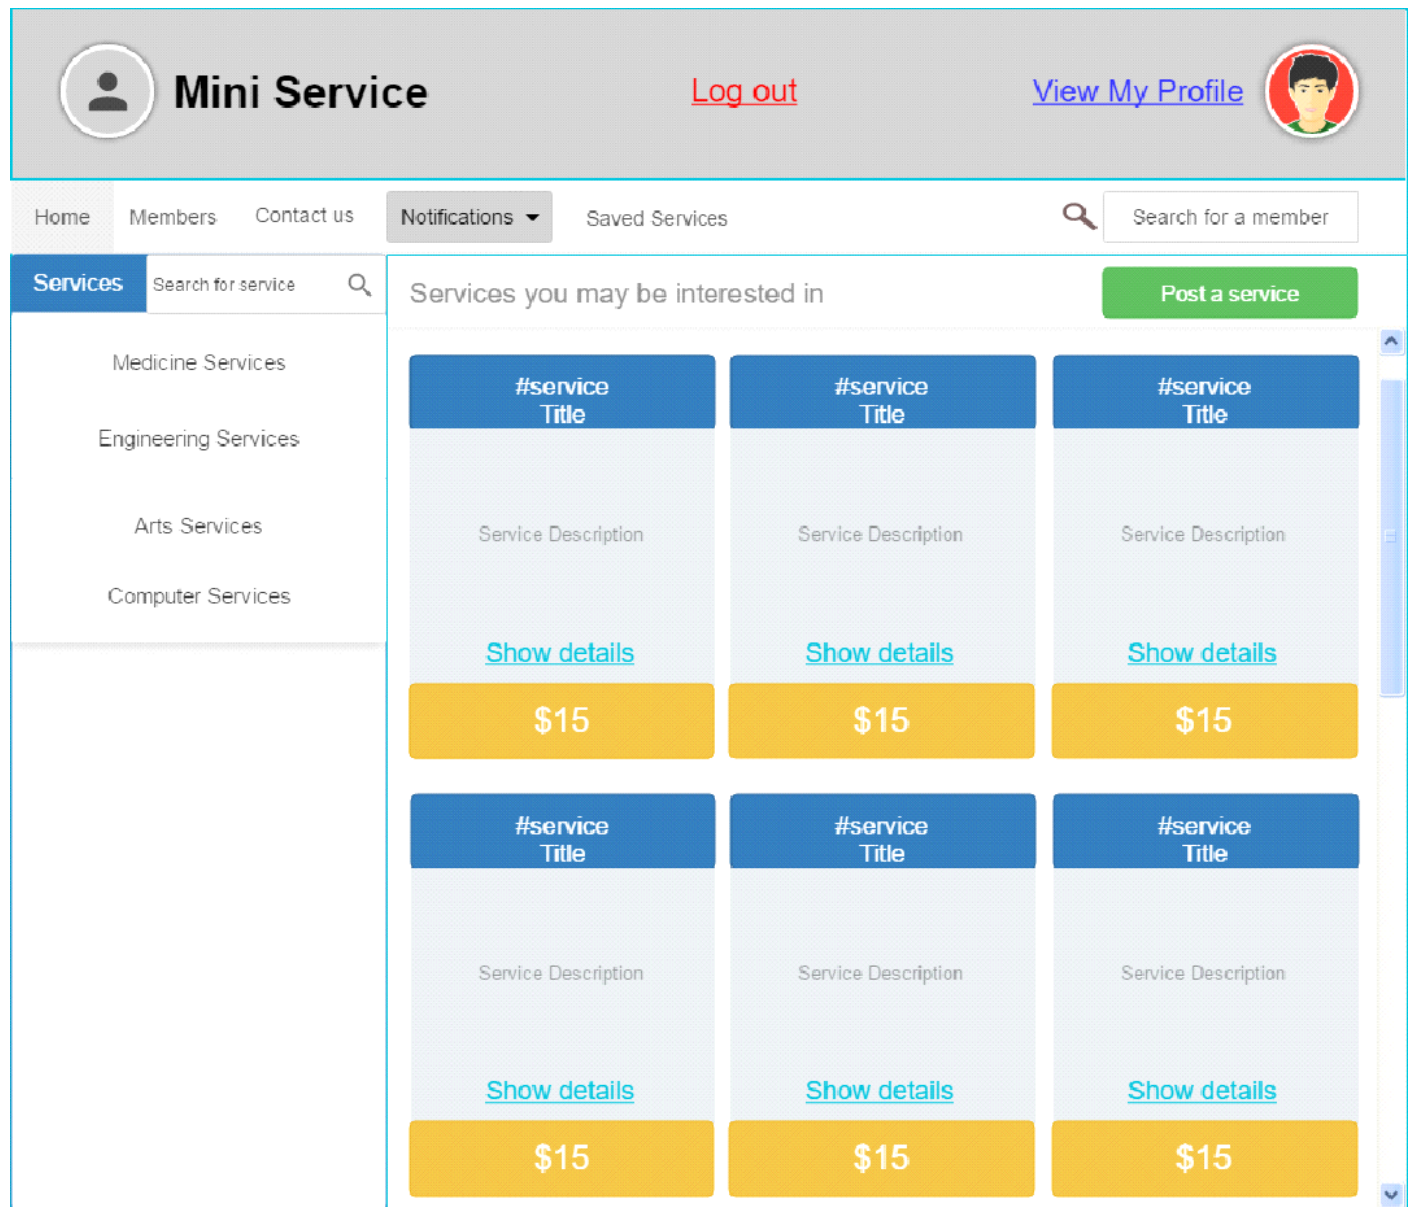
Mini Service

Log out

View My Profile

Home Members Contact us Notifications Saved Services

Search for a member

Services

Search for service

Medicine Services

Engineering Services

Arts Services

Computer Services

Services you may be interested in

Post a service

#service Title

Service Description

Show details

$15

#service Title

Service Description

Show details

$15

#service Title

Service Description

Show details

$15

#service Title

Service Description

Show details

$15

#service Title

Service Description

Show details

$15

#service Title

Service Description

Show details

$15